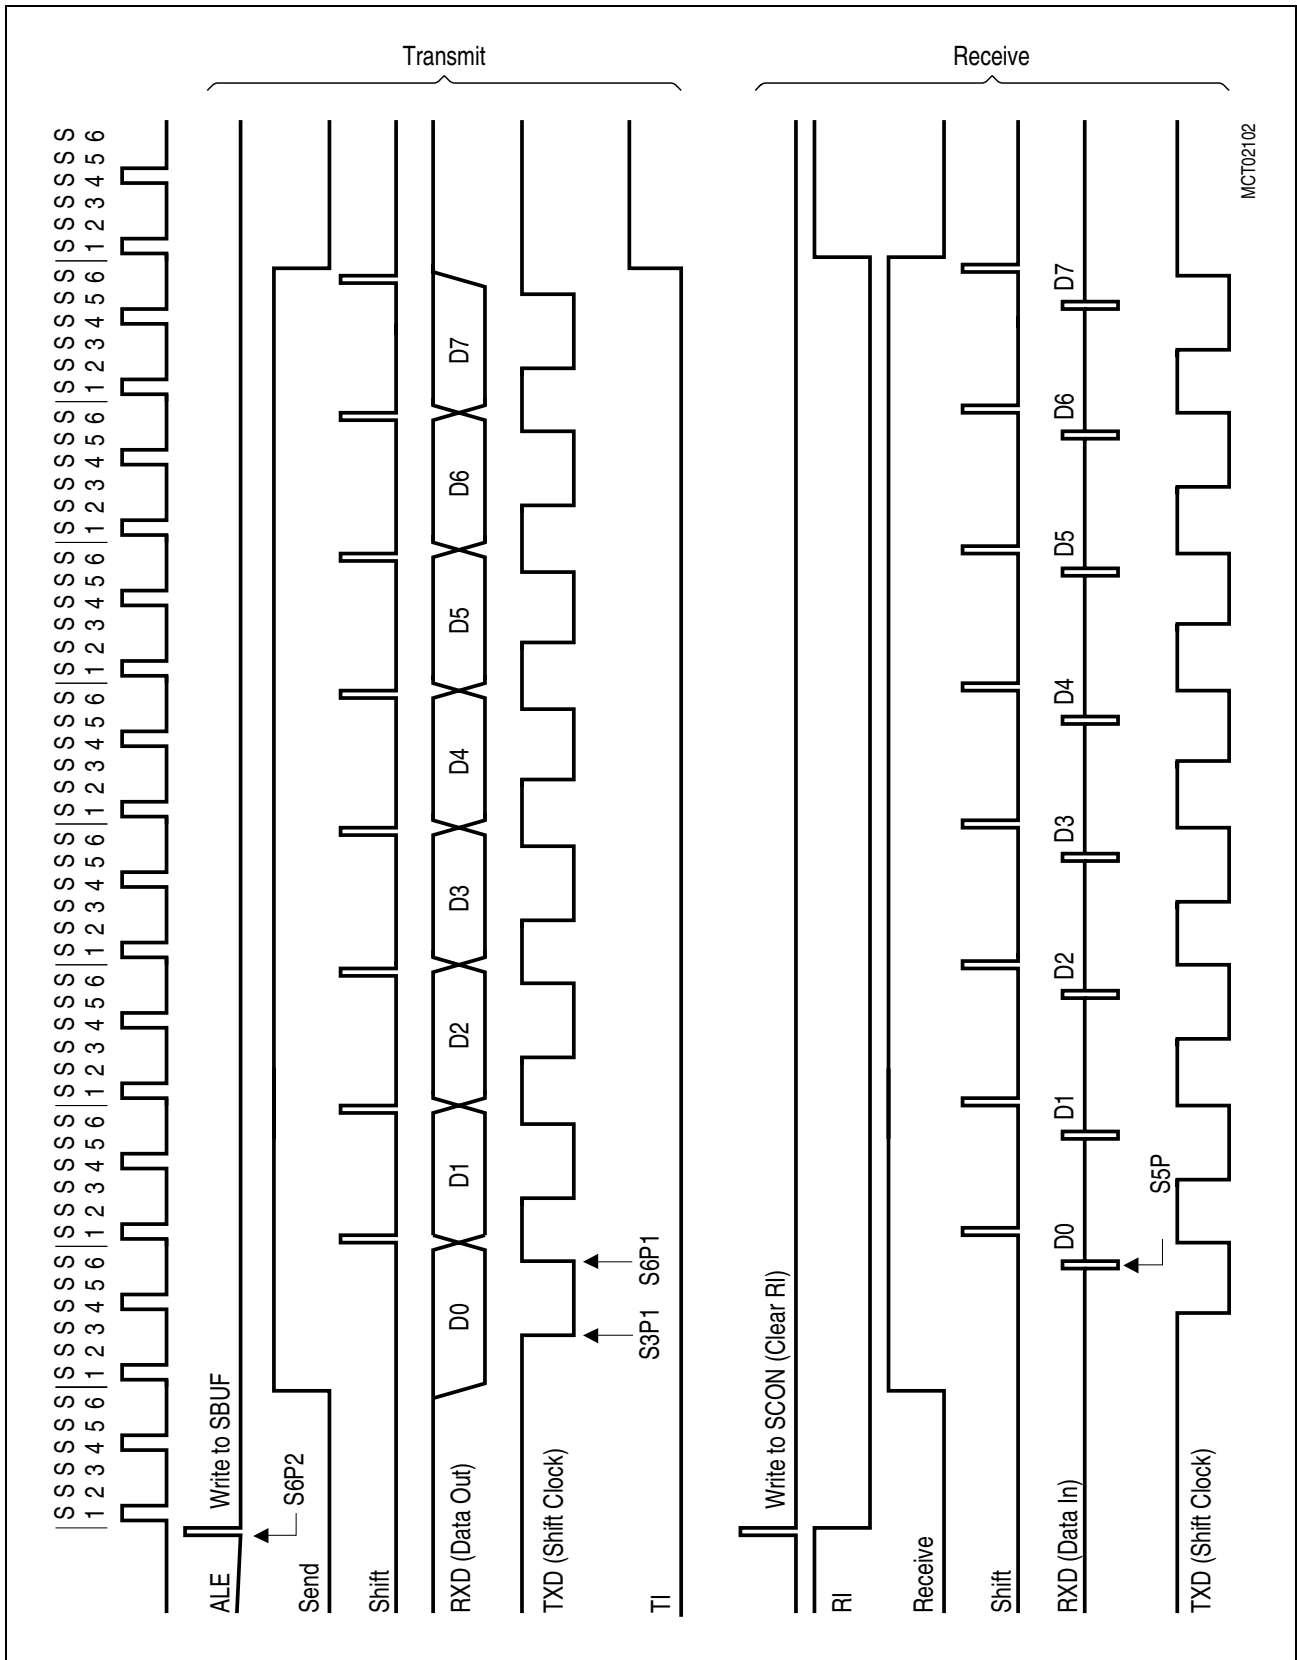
Transmit

Receive

MCT02102

S1 S2 S3 S4 S5 S6 S1 S2 S3 S4 S5 S6 S1 S2 S3 S4 S5 S6 S1 S2 S3 S4 S5 S6 S1 S2 S3 S4 S5 S6 S1 S2 S3 S4 S5 S6 S1 S2 S3 S4 S5 S6 S1 S2 S3 S4 S5 S6 S1 S2 S3 S4 S5 S6 S1 S2 S3 S4 S5 S6

ALE

Write to SBUF

S6P2

Send

Shift

RXD (Data Out)

D0 D1 D2 D3 D4 D5 D6 D7

TXD (Shift Clock)

S3P1

S6P1

TI

Write to SCON (Clear RI)

RI

Receive

Shift

RXD (Data In)

D0 D1 D2 D3 D4 D5 D6 D7

S5P

TXD (Shift Clock)